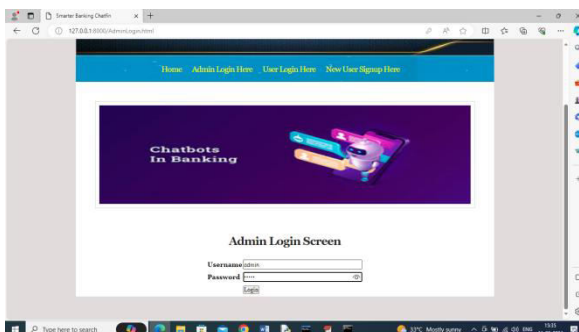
Smarter Banking Chatfin
127.0.0.1:8000/AdminLogin.html

Home Admin Login Here User Login Here New User Signup Here

Chatbots
In Banking

Admin Login Screen

Username admin
Password •••••

Login

Type here to search
33°C Mostly sunny
ENG
13:35